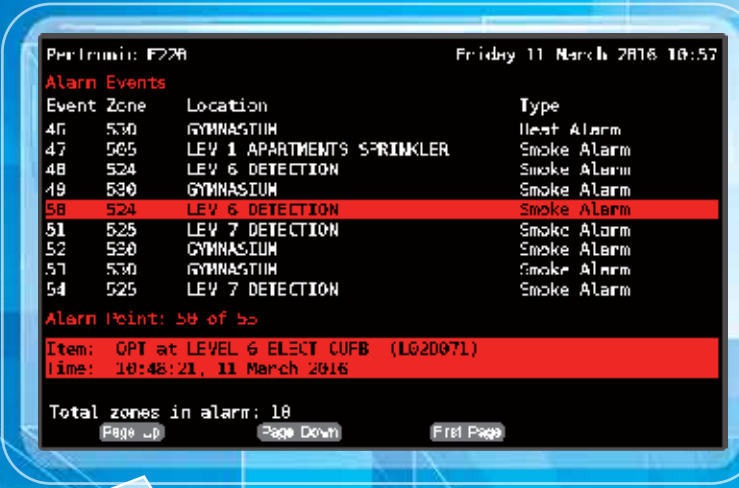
Pertronic F220 Friday 11 March 2016 10:57

Alarm Events

| Event | Zone | Location | Type |
|---|---|---|---|
| 46 | 530 | GYMNASIUM | Heat Alarm |
| 47 | 505 | LEV 1 APARTMENTS SPRINKLER | Smoke Alarm |
| 48 | 524 | LEV 6 DETECTION | Smoke Alarm |
| 49 | 530 | GYMNASIUM | Smoke Alarm |
| 50 | 524 | LEV 6 DETECTION | Smoke Alarm |
| 51 | 525 | LEV 7 DETECTION | Smoke Alarm |
| 52 | 530 | GYMNASIUM | Smoke Alarm |
| 53 | 530 | GYMNASIUM | Smoke Alarm |
| 54 | 525 | LEV 7 DETECTION | Smoke Alarm |

Alarm Point: 50 of 55

Item: OPT at LEVEL 6 ELECT CUPB (L02D071)
Time: 10:48:21, 11 March 2016

Total zones in alarm: 10

Page Up Page Down First Page